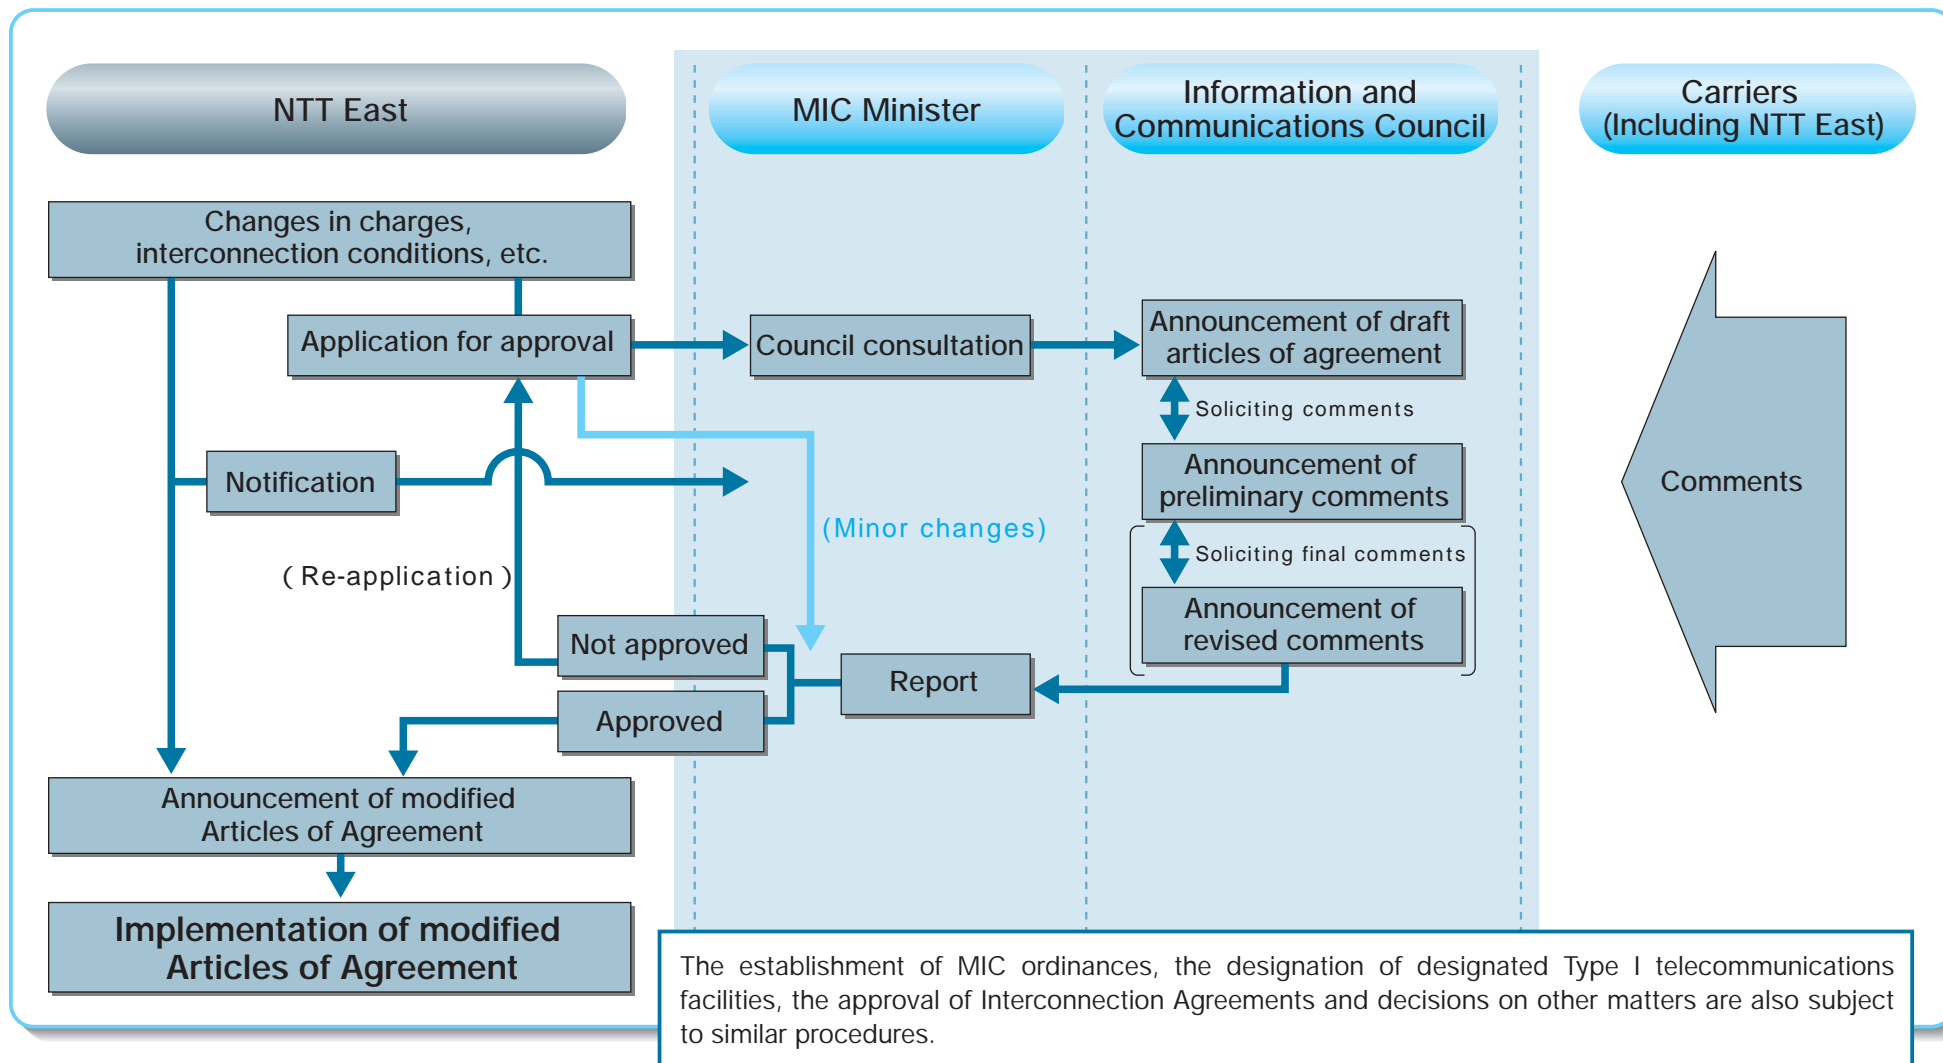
NTT East

MIC Minister

Information and Communications Council

Carriers (Including NTT East)

Changes in charges, interconnection conditions, etc.

Application for approval

Council consultation

Announcement of draft articles of agreement

Soliciting comments

Notification

Announcement of preliminary comments

(Minor changes)

Soliciting final comments

( Re-application )

Announcement of revised comments

Comments

Not approved

Report

Approved

Announcement of modified Articles of Agreement

Implementation of modified Articles of Agreement

The establishment of MIC ordinances, the designation of designated Type I telecommunications facilities, the approval of Interconnection Agreements and decisions on other matters are also subject to similar procedures.